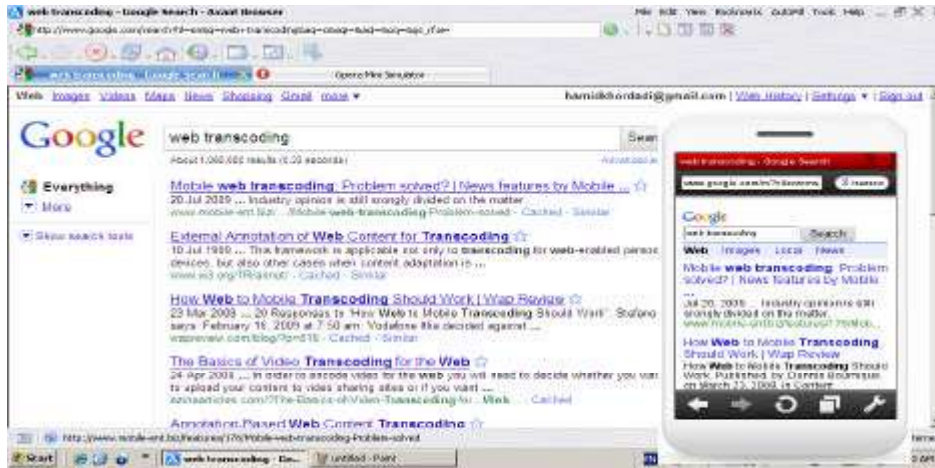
web transcoding - Google Search - Avant Browser

File Edit View Bookmarks AutoFill Tools Help

http://www.google.com/search?hl=en&q=web+transcoding&aq=f&aqi=&aql=&oq=&gs_rfai=

web transcoding - Google Search

Opera Mini Simulator

Web Images Videos Maps News Shopping Gmail more ▾

hamidkhordadi@gmail.com | Web History | Settings ▾ | Sign out

Google

web transcoding

Search

About 1,080,000 results (0.23 seconds)

Advanced search

Everything

More

Show search tools

Mobile web transcoding: Problem solved? | News features by Mobile ...
20 Jul 2009 ... Industry opinion is still strongly divided on the matter.
www.mobile-ent.biz/.../Mobile-web-transcoding-Problem-solved - Cached - Similar

External Annotation of Web Content for Transcoding
10 Jul 1999 ... This framework is applicable not only to transcoding for web-enabled personal devices, but also other cases when content adaptation is ...
www.w3.org/1999/.../ - Cached - Similar

How Web to Mobile Transcoding Should Work | Wap Review
23 Mar 2008 ... 20 Responses to "How Web to Mobile Transcoding Should Work". Stefano says: February 15, 2009 at 7:50 am. Vodafone has decided against ...
wapreview.com/blog/?p=615 - Cached - Similar

The Basics of Video Transcoding for the Web
24 Apr 2008 ... In order to encode video for the web you will need to decide whether you want to upload your content to video sharing sites or if you want ...
ezinearticles.com/?The-Basics-of-Video-Transcoding-for-...Web - Cached

Annotation-Based Web Content Transcoding

web transcoding - Google Search

www.google.com/m?hl=en

Google

web transcoding

Search

Web Images Local News

Mobile web transcoding: Problem solved? | News features by Mobile ...

Jul 20, 2009 ... Industry opinion is still strongly divided on the matter.
www.mobile-ent.biz/features/...

How Web to Mobile Transcoding Should Work | Wap Review
How Web to Mobile Transcoding Should Work. Published by Dennis Bournique on March 23, 2008 in Content

http://www.mobile-ent.biz/features/376/Mobile-web-transcoding-Problem-solved

Start

web transcoding - Go...

untitled - Paint